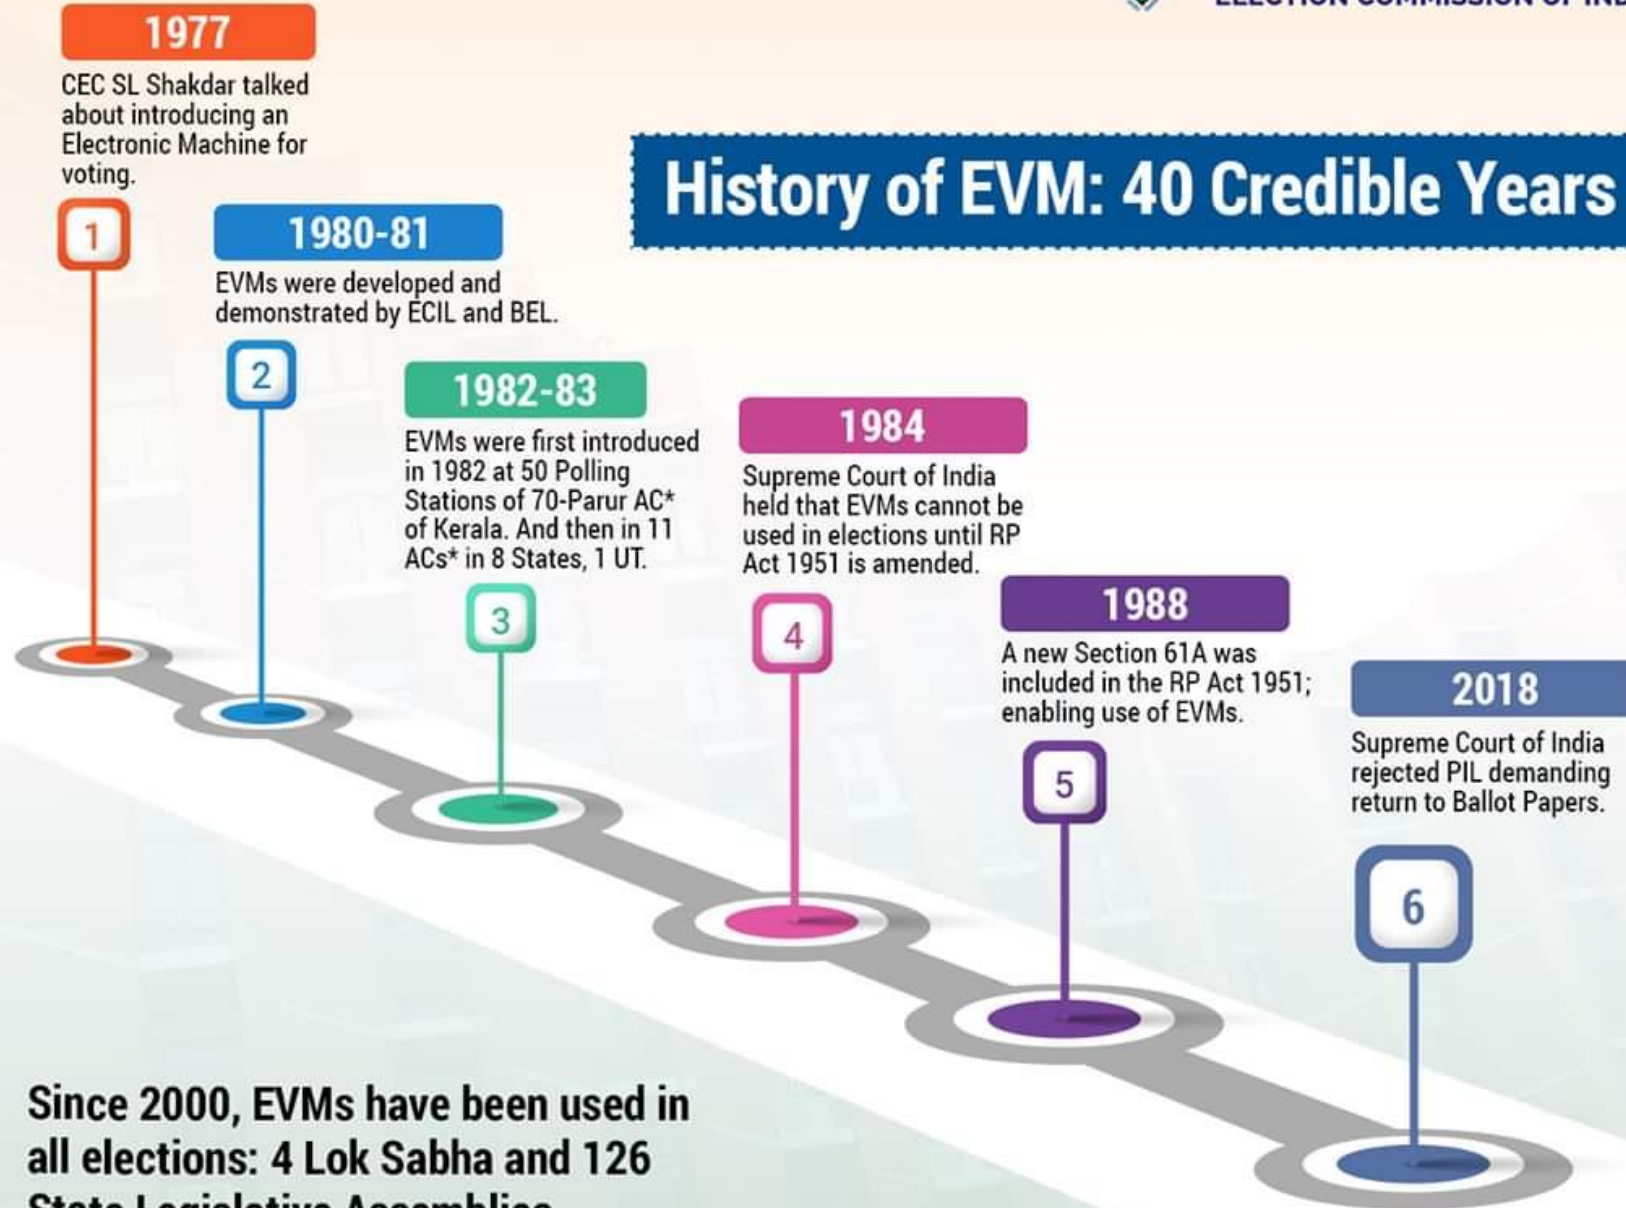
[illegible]

History of EVM: 40 Credible Years

1977

CEC SL Shakdar talked about introducing an Electronic Machine for voting.

1

1980-81

EVMs were developed and demonstrated by ECIL and BEL.

2

1982-83

EVMs were first introduced in 1982 at 50 Polling Stations of 70-Parur AC* of Kerala. And then in 11 ACs* in 8 States, 1 UT.

3

1984

Supreme Court of India held that EVMs cannot be used in elections until RP Act 1951 is amended.

4

1988

A new Section 61A was included in the RP Act 1951; enabling use of EVMs.

5

2018

Supreme Court of India rejected PIL demanding return to Ballot Papers.

6

Since 2000, EVMs have been used in all elections: 4 Lok Sabha and 126 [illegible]